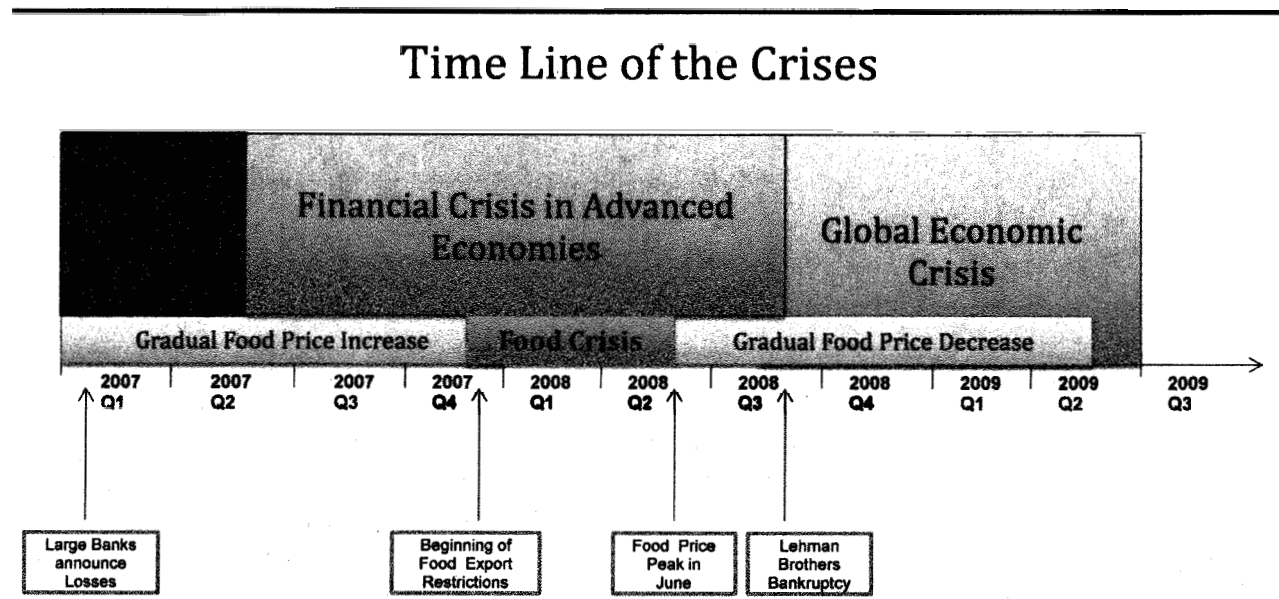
Time Line of the Crises

Financial Crisis in Advanced Economies

Global Economic Crisis

Gradual Food Price Increase

Food Crisis

Gradual Food Price Decrease

2007 Q1

2007 Q2

2007 Q3

2007 Q4

2008 Q1

2008 Q2

2008 Q3

2008 Q4

2009 Q1

2009 Q2

2009 Q3

Large Banks announce Losses

Beginning of Food Export Restrictions

Food Price Peak in June

Lehman Brothers Bankruptcy